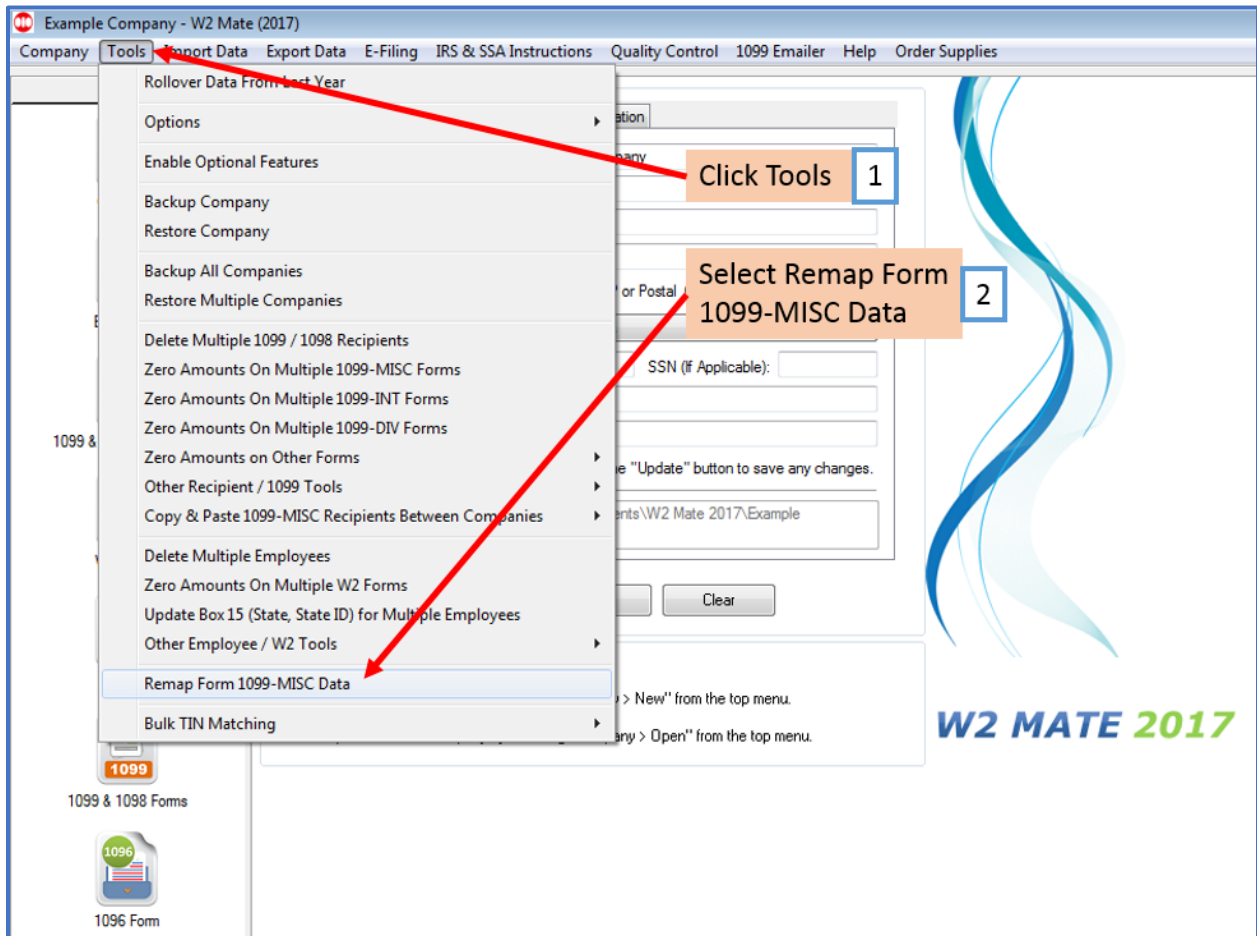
Example Company - W2 Mate (2017)

Company Tools Import Data Export Data E-Filing IRS & SSA Instructions Quality Control 1099 Emailer Help Order Supplies

Rollover Data From Last Year
Options
Enable Optional Features
Backup Company
Restore Company
Backup All Companies
Restore Multiple Companies
Delete Multiple 1099 / 1098 Recipients
Zero Amounts On Multiple 1099-MISC Forms
Zero Amounts On Multiple 1099-INT Forms
Zero Amounts On Multiple 1099-DIV Forms
Zero Amounts on Other Forms
Other Recipient / 1099 Tools
Copy & Paste 1099-MISC Recipients Between Companies
Delete Multiple Employees
Zero Amounts On Multiple W2 Forms
Update Box 15 (State, State ID) for Multiple Employees
Other Employee / W2 Tools
Remap Form 1099-MISC Data
Bulk TIN Matching

Click Tools 1

Select Remap Form 1099-MISC Data 2

ation
pany
or Postal
SSN (If Applicable):
e "Update" button to save any changes.
ents\W2 Mate 2017\Example
Clear
> New" from the top menu.
any > Open" from the top menu.

1099 &
1099
1099 & 1098 Forms
1096
1096 Form

W2 MATE 2017